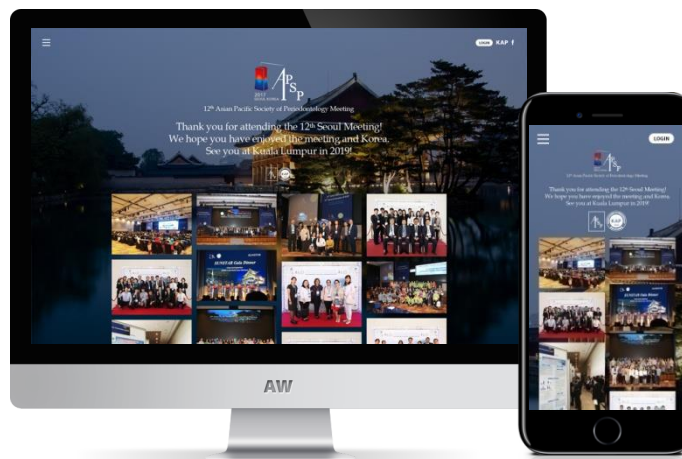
LOGIN KAP f

APSP

2017 SEOUL KOREA

12th Asian Pacific Society of Periodontology Meeting

Thank you for attending the 12th Seoul Meeting!
We hope you have enjoyed the meeting and Korea.
See you at Kuala Lumpur in 2019!

AW

LOGIN

APSP

12th Asian Pacific Society of Periodontology Meeting

Thank you for attending the 12th Seoul Meeting!
We hope you have enjoyed the meeting and Korea.
See you at Kuala Lumpur in 2019!